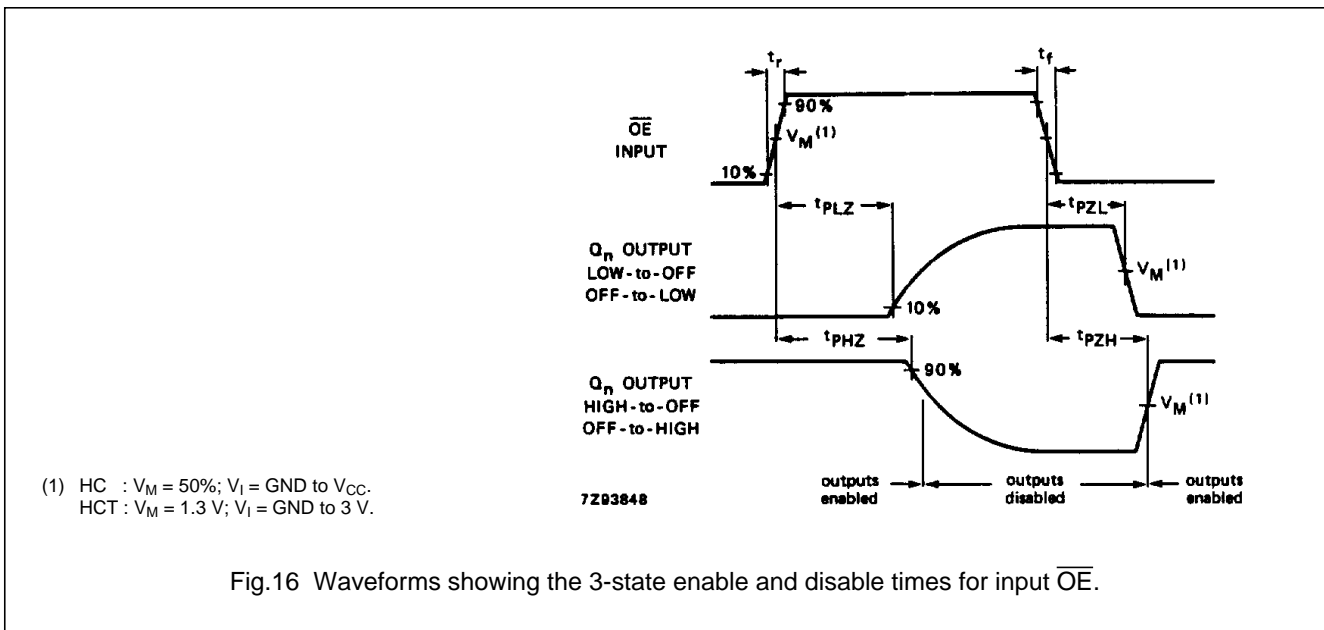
$t_r$

$t_f$

90%

$\overline{OE}$ INPUT

$V_M^{(1)}$

10%

$t_{PLZ}$

$t_{PZL}$

$Q_n$ OUTPUT LOW-to-OFF OFF-to-LOW

$V_M^{(1)}$

10%

$t_{PHZ}$

$t_{PZH}$

$Q_n$ OUTPUT HIGH-to-OFF OFF-to-HIGH

90%

$V_M^{(1)}$

(1) HC : $V_M$ = 50%; $V_I$ = GND to $V_{CC}$.
HCT : $V_M$ = 1.3 V; $V_I$ = GND to 3 V.

7Z93848

outputs enabled

outputs disabled

outputs enabled

Fig.16 Waveforms showing the 3-state enable and disable times for input $\overline{OE}$.